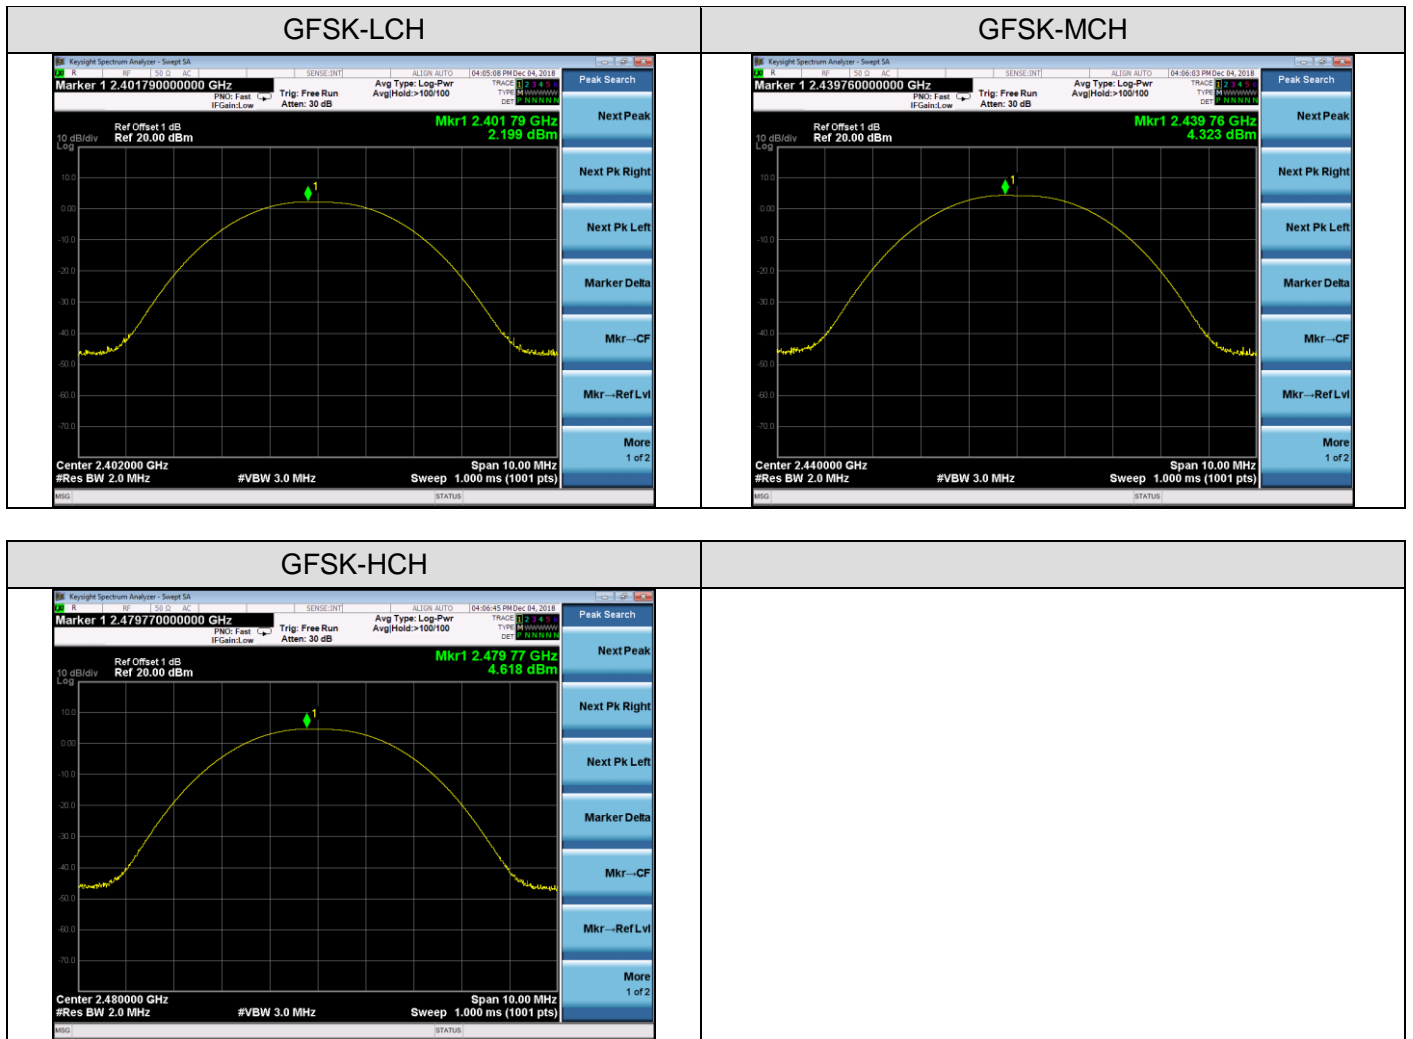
| GFSK-LCH | GFSK-MCH |
|---|---|
| Keysight Spectrum Analyzer - Swept SA<br>R RF 50 Ω AC SENSE:INT ALIGN AUTO 04:05:08 PM Dec 04, 2018<br>Marker 1 2.401790000000 GHz<br>PNO: Fast IFGain:Low Trig: Free Run Atten: 30 dB Avg Type: Log-Pwr Avg\|Hold:>100/100<br>TRACE 1 2 3 4 5 6 TYPE M WWWWW DET P N N N N N<br>Ref Offset 1 dB 10 dB/div Ref 20.00 dBm Log<br>Mkr1 2.401 79 GHz 2.199 dBm<br>10.0 0.00 -10.0 -20.0 -30.0 -40.0 -50.0 -60.0 -70.0<br>1<br>Center 2.402000 GHz #Res BW 2.0 MHz #VBW 3.0 MHz Span 10.00 MHz Sweep 1.000 ms (1001 pts)<br>MSG STATUS<br>Peak Search<br>Next Peak<br>Next Pk Right<br>Next Pk Left<br>Marker Delta<br>Mkr→CF<br>Mkr→Ref Lvl<br>More 1 of 2 | Keysight Spectrum Analyzer - Swept SA<br>R RF 50 Ω AC SENSE:INT ALIGN AUTO 04:06:03 PM Dec 04, 2018<br>Marker 1 2.439760000000 GHz<br>PNO: Fast IFGain:Low Trig: Free Run Atten: 30 dB Avg Type: Log-Pwr Avg\|Hold:>100/100<br>TRACE 1 2 3 4 5 6 TYPE M WWWWW DET P N N N N N<br>Ref Offset 1 dB 10 dB/div Ref 20.00 dBm Log<br>Mkr1 2.439 76 GHz 4.323 dBm<br>10.0 0.00 -10.0 -20.0 -30.0 -40.0 -50.0 -60.0 -70.0<br>1<br>Center 2.440000 GHz #Res BW 2.0 MHz #VBW 3.0 MHz Span 10.00 MHz Sweep 1.000 ms (1001 pts)<br>MSG STATUS<br>Peak Search<br>Next Peak<br>Next Pk Right<br>Next Pk Left<br>Marker Delta<br>Mkr→CF<br>Mkr→Ref Lvl<br>More 1 of 2 |
| GFSK-HCH | |
| Keysight Spectrum Analyzer - Swept SA<br>R RF 50 Ω AC SENSE:INT ALIGN AUTO 04:06:45 PM Dec 04, 2018<br>Marker 1 2.479770000000 GHz<br>PNO: Fast IFGain:Low Trig: Free Run Atten: 30 dB Avg Type: Log-Pwr Avg\|Hold:>100/100<br>TRACE 1 2 3 4 5 6 TYPE M WWWWW DET P N N N N N<br>Ref Offset 1 dB 10 dB/div Ref 20.00 dBm Log<br>Mkr1 2.479 77 GHz 4.618 dBm<br>10.0 0.00 -10.0 -20.0 -30.0 -40.0 -50.0 -60.0 -70.0<br>1<br>Center 2.480000 GHz #Res BW 2.0 MHz #VBW 3.0 MHz Span 10.00 MHz Sweep 1.000 ms (1001 pts)<br>MSG STATUS<br>Peak Search<br>Next Peak<br>Next Pk Right<br>Next Pk Left<br>Marker Delta<br>Mkr→CF<br>Mkr→Ref Lvl<br>More 1 of 2 | |